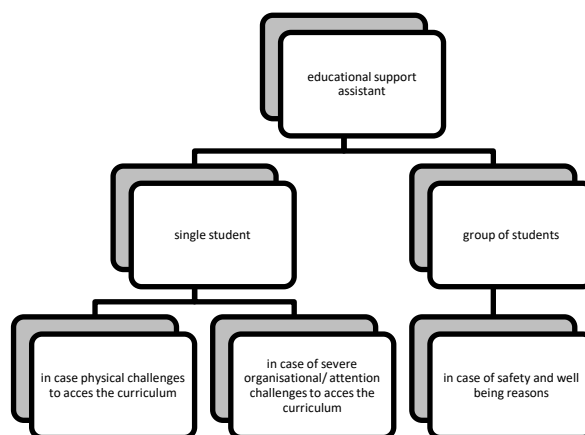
educational support assistant

single student

group of students

in case physical challenges to acces the curriculum

in case of severe organisational/ attention challenges to acces the curriculum

in case of safety and well being reasons